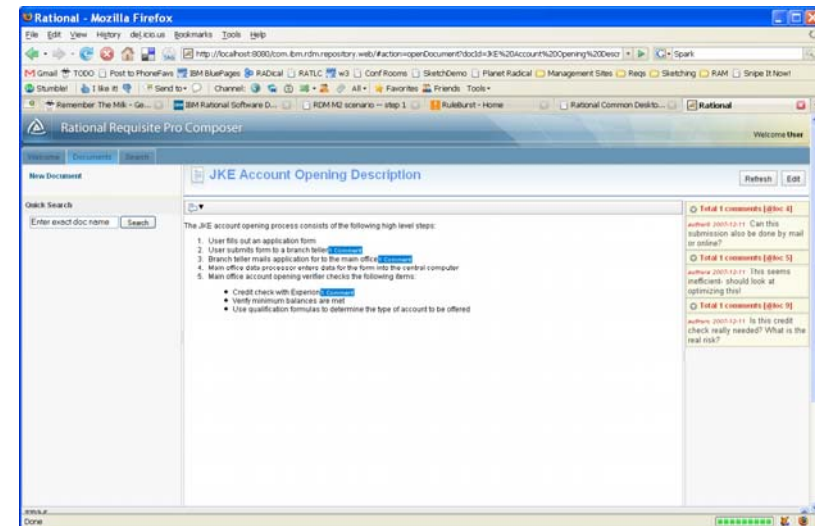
Rational - Mozilla Firefox

File Edit View History del.icio.us Bookmarks Tools Help

http://localhost:8080/com.ibm.rdm.repository.web/#action=openDocument?docId=JKE%20Account%20Opening%20Descr

Spark

Gmail TODO Post to PhoneFavs IBM BluePages RADical RATLC w3 Conf Rooms SketchDemo Planet Radical Management Sites Reqs Sketching RAM Snipe It Now!

Stumble! I like it! Send to Channel: All Favorites Friends Tools

Remember The Milk - Ge... IBM Rational Software D... RDM M2 scenario -- step 1 RuleBurst - Home Rational Common Deskto... Rational

Rational Requisite Pro Composer

Welcome User

Welcome Documents Search

New Document

Quick Search

Enter exact doc name Search

JKE Account Opening Description

Refresh Edit

The JKE account opening process consists of the following high level steps:

1. User fills out an application form
2. User submits form to a branch teller 1 Comment
3. Branch teller mails application for to the main office 1 Comment
4. Main office data processor enters data for the form into the central computer
5. Main office account opening verifier checks the following items:

• Credit check with Experion 1 Comment
• Verify minimum balances are met
• Use qualification formulas to determine the type of account to be offered

Total 1 comments [@loc 4]

author4 2007-12-11 Can this submission also be done by mail or online?

Total 1 comments [@loc 5]

author4 2007-12-11 This seems inefficient- should look at optimizing this!

Total 1 comments [@loc 9]

author4 2007-12-11 Is this credit check really needed? What is the real risk?

Done